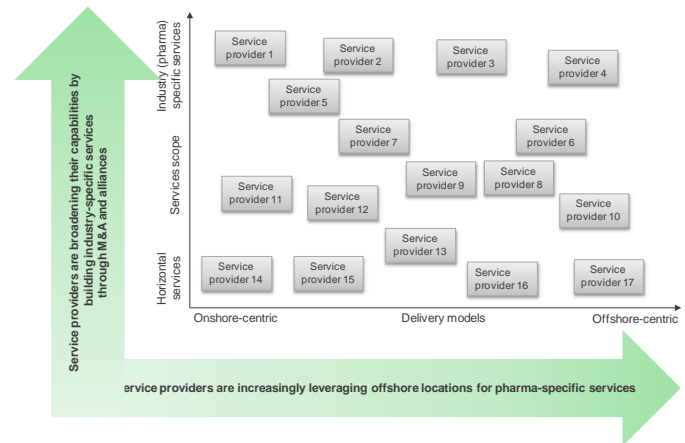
Service providers are broadening their capabilities by building industry-specific services through M&A and alliances

Industry (pharma) specific services

Services scope

Horizontal services

Service provider 1

Service provider 2

Service provider 3

Service provider 4

Service provider 5

Service provider 7

Service provider 6

Service provider 11

Service provider 12

Service provider 9

Service provider 8

Service provider 10

Service provider 13

Service provider 14

Service provider 15

Service provider 16

Service provider 17

Onshore-centric

Delivery models

Offshore-centric

ervice providers are increasingly leveraging offshore locations for pharma-specific services